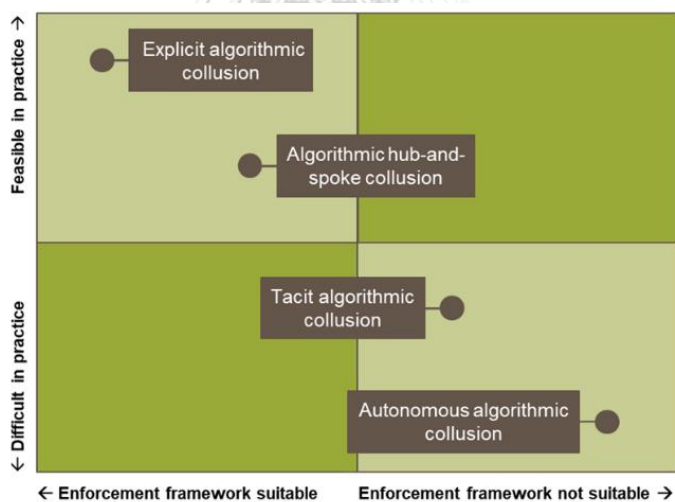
Feasible in practice →

← Difficult in practice

Explicit algorithmic collusion

Algorithmic hub-and-spoke collusion

Tacit algorithmic collusion

Autonomous algorithmic collusion

← Enforcement framework suitable

Enforcement framework not suitable →